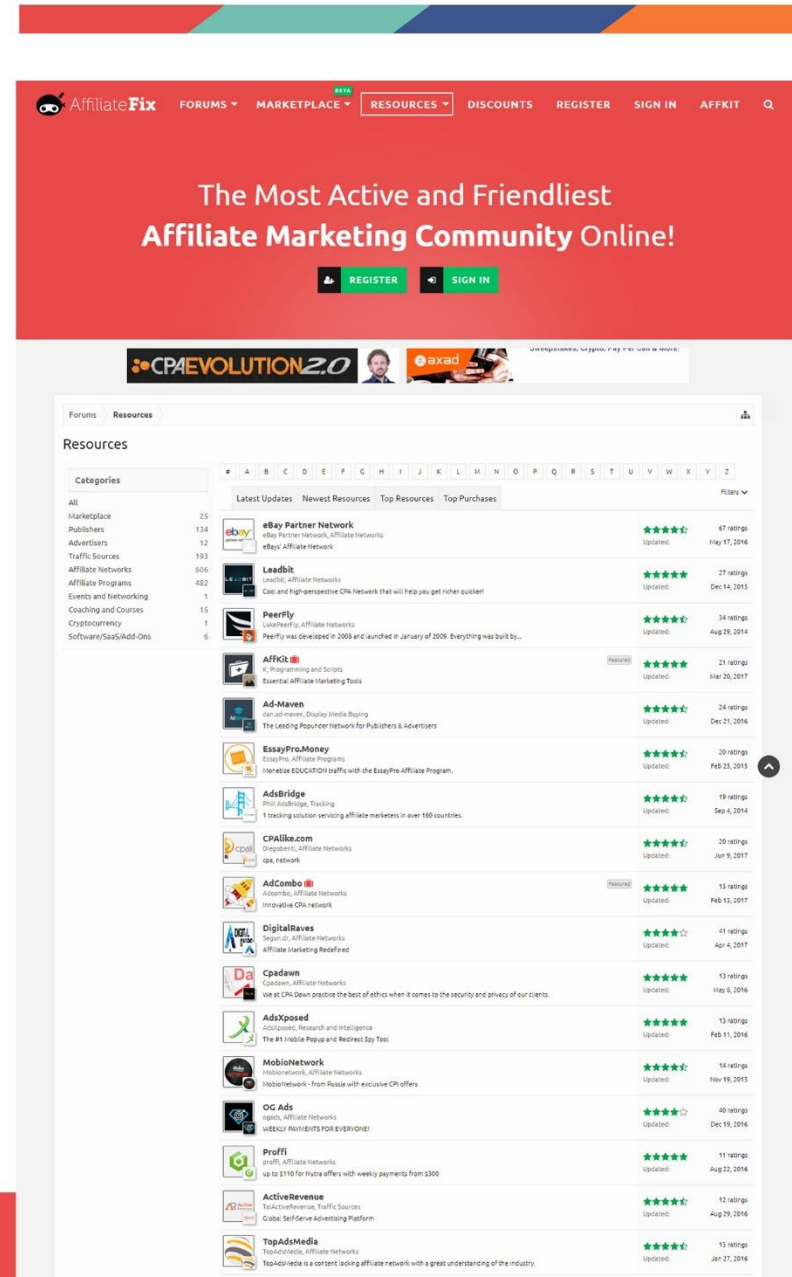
AffiliateFix FORUMS ▾ BETA MARKETPLACE ▾ RESOURCES ▾ DISCOUNTS REGISTER SIGN IN AFFKIT

The Most Active and Friendliest
Affiliate Marketing Community Online!

REGISTER SIGN IN

CPAEVOLUTION2.0 axad Sweepstakes, Crypto, Pay Per Call & More!

Forums > Resources

Resources

Categories
All
Marketplace 25
Publishers 134
Advertisers 12
Traffic Sources 193
Affiliate Networks 606
Affiliate Programs 482
Events and Networking 1
Coaching and Courses 15
Cryptocurrency 1
Software/SaaS/Add-Ons 6

# A B C D E F G H I J K L M N O P Q R S T U V W X Y Z

Latest Updates Newest Resources Top Resources Top Purchases Filters ▾

| Resource | Ratings | Updated |
|---|---|---|
| eBay Partner Network<br>eBay Partner Network, Affiliate Networks<br>eBays' Affiliate Network | 67 ratings | May 17, 2016 |
| Leadbit<br>Leadbit, Affiliate Networks<br>Cool and high-perspective CPA Network that will help you get richer quicker! | 27 ratings | Dec 14, 2015 |
| PeerFly<br>LukePeerFly, Affiliate Networks<br>PeerFly was developed in 2008 and launched in January of 2009. Everything was built by... | 34 ratings | Aug 29, 2014 |
| AffKit<br>K, Programming and Scripts<br>Essential Affiliate Marketing Tools (Featured) | 21 ratings | Mar 20, 2017 |
| Ad-Maven<br>dan.ad-maven, Display Media Buying<br>The Leading Popunder Network for Publishers & Advertisers | 24 ratings | Dec 21, 2016 |
| EssayPro.Money<br>EssayPro, Affiliate Programs<br>Monetize EDUCATION traffic with the EssayPro Affiliate Program. | 20 ratings | Feb 25, 2015 |
| AdsBridge<br>Phill AdsBridge, Tracking<br>1 tracking solution servicing affiliate marketers in over 160 countries. | 19 ratings | Sep 4, 2014 |
| CPAlike.com<br>Diegoberti, Affiliate Networks<br>cpa, network | 20 ratings | Jun 9, 2017 |
| AdCombo<br>Adcombo, Affiliate Networks<br>Innovative CPA network (Featured) | 15 ratings | Feb 13, 2017 |
| DigitalRaves<br>Segun.dr, Affiliate Networks<br>Affiliate Marketing Redefined | 41 ratings | Apr 4, 2017 |
| Cpadawn<br>Cpadawn, Affiliate Networks<br>We at CPA Dawn practice the best of ethics when it comes to the security and privacy of our clients. | 13 ratings | May 8, 2016 |
| AdsXposed<br>AdsXposed, Research and Intelligence<br>The #1 Mobile Popup and Redirect Spy Tool | 13 ratings | Feb 11, 2016 |
| MobioNetwork<br>Mobionetwork, Affiliate Networks<br>MobioNetwork - from Russia with exclusive CPI offers | 14 ratings | Nov 19, 2015 |
| OG Ads<br>ogads, Affiliate Networks<br>WEEKLY PAYMENTS FOR EVERYONE! | 40 ratings | Dec 19, 2016 |
| Proffi<br>proffi, Affiliate Networks<br>up to $110 for Nutra offers with weekly payments from $300 | 11 ratings | Aug 22, 2016 |
| ActiveRevenue<br>TalActiveRevenue, Traffic Sources<br>Global Self-Serve Advertising Platform | 12 ratings | Aug 29, 2016 |
| TopAdsMedia<br>TopAdsMedia, Affiliate Networks<br>TopAdsMedia is a content locking affiliate network with a great understanding of the industry. | 15 ratings | Jan 27, 2016 |